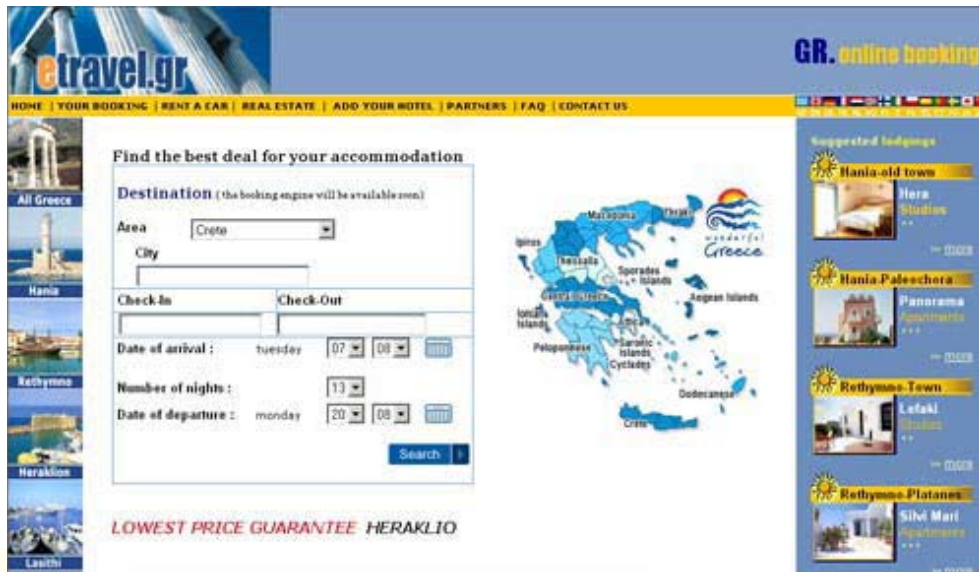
etravel.gr

GR. online booking

HOME | YOUR BOOKING | RENT A CAR | REAL ESTATE | ADD YOUR HOTEL | PARTNERS | FAQ | CONTACT US

All Greece

Hania

Rethymno

Heraklion

Lasithi

Find the best deal for your accommodation

Destination (the booking engine will be available soon)

Area Crete

City

Check-In

Check-Out

Date of arrival : tuesday 07 08

Number of nights : 13

Date of departure : monday 20 08

Search

LOWEST PRICE GUARANTEE HERAKLIO

Macedonia
Thraki
Ipiros
Thessalia
Sporades Islands
Aegean Islands
Sterea Ellada
Ionian Islands
Attica
Peloponnese
Saronic Islands
Cyclades
Dodecanese
Crete

wonderful Greece

Suggested lodgings

Hania-old town
Hera Studios
more

Hania-Paleochora
Panorama Apartments
more

Rethymno-Town
Lefaki Studios
more

Rethymno-Platanes
Silvi Mari Apartments
more